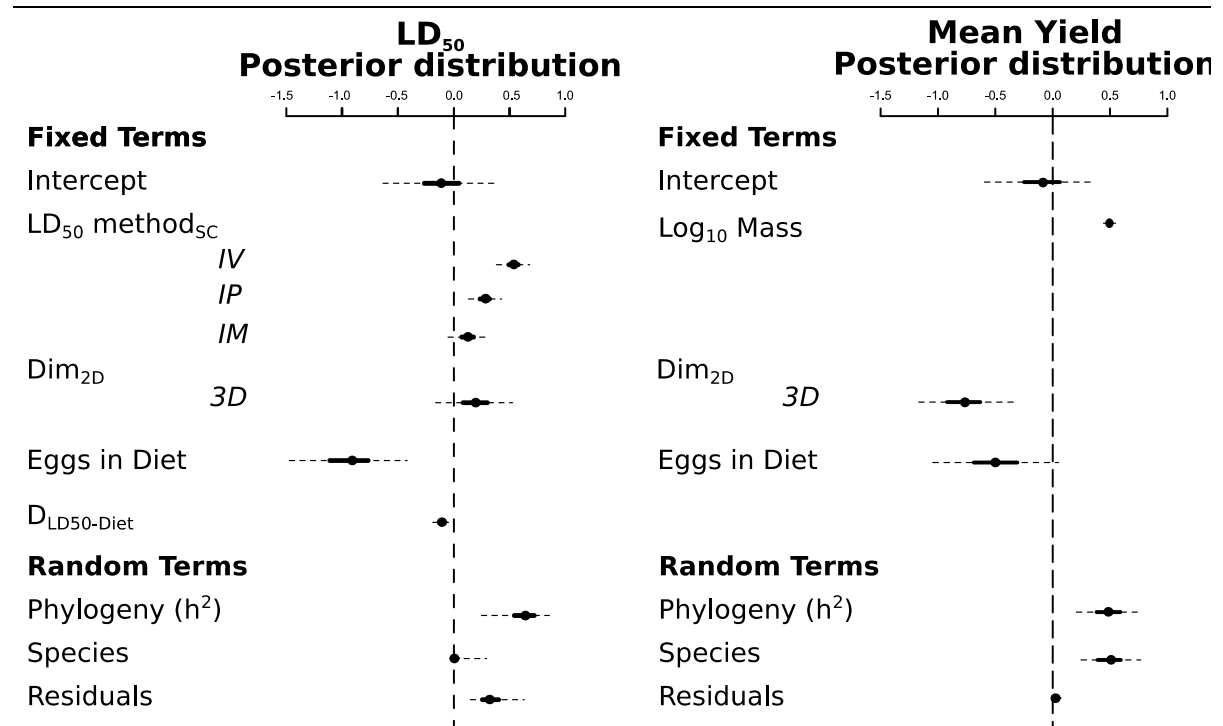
$LD_{50}$
Posterior distribution

-1.5 -1.0 -0.5 0.0 0.5 1.0

Fixed Terms
Intercept
$LD_{50}$ $method_{SC}$
IV
IP
IM
$Dim_{2D}$
3D
Eggs in Diet
$D_{LD50\text{-}Diet}$
Random Terms
Phylogeny ($h^2$)
Species
Residuals

Mean Yield
Posterior distribution

-1.5 -1.0 -0.5 0.0 0.5 1.0

Fixed Terms
Intercept
$Log_{10}$ Mass
$Dim_{2D}$
3D
Eggs in Diet
Random Terms
Phylogeny ($h^2$)
Species
Residuals